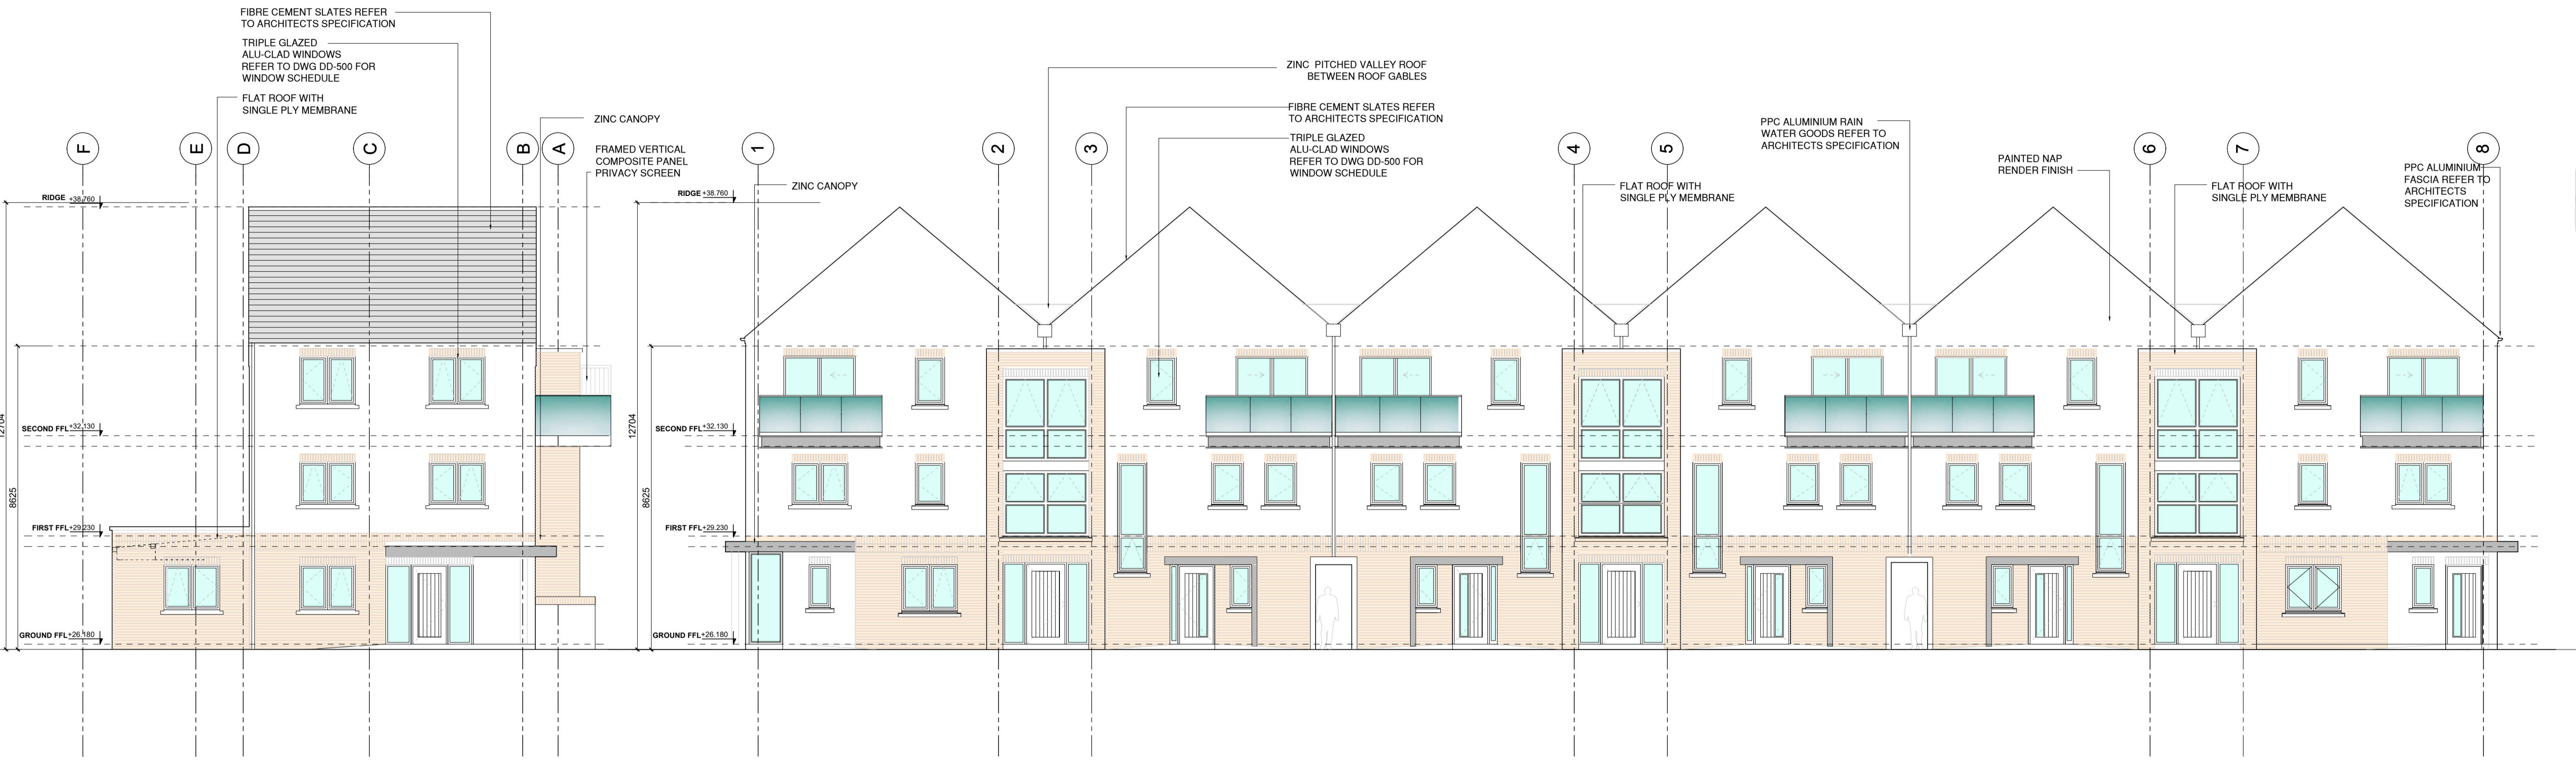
FIBRE CEMENT SLATES REFER TO ARCHITECTS SPECIFICATION

TRIPLE GLAZED ALU-CLAD WINDOWS REFER TO DWG DD-500 FOR WINDOW SCHEDULE

FLAT ROOF WITH SINGLE PLY MEMBRANE

ZINC CANOPY

FRAMED VERTICAL COMPOSITE PANEL PRIVACY SCREEN

F E D C B A

RIDGE +38.760

SECOND FFL +32.130

FIRST FFL +29.230

GROUND FFL +26.180

12704

8625

ZINC PITCHED VALLEY ROOF BETWEEN ROOF GABLES

FIBRE CEMENT SLATES REFER TO ARCHITECTS SPECIFICATION

TRIPLE GLAZED ALU-CLAD WINDOWS REFER TO DWG DD-500 FOR WINDOW SCHEDULE

PPC ALUMINIUM RAIN WATER GOODS REFER TO ARCHITECTS SPECIFICATION

PAINTED NAP RENDER FINISH

PPC ALUMINIUM FASCIA REFER TO ARCHITECTS SPECIFICATION

1 2 3 4 5 6 7 8

ZINC CANOPY

FLAT ROOF WITH SINGLE PLY MEMBRANE

FLAT ROOF WITH SINGLE PLY MEMBRANE

RIDGE +38.760

SECOND FFL +32.130

FIRST FFL +29.230

GROUND FFL +26.180

12704

8625